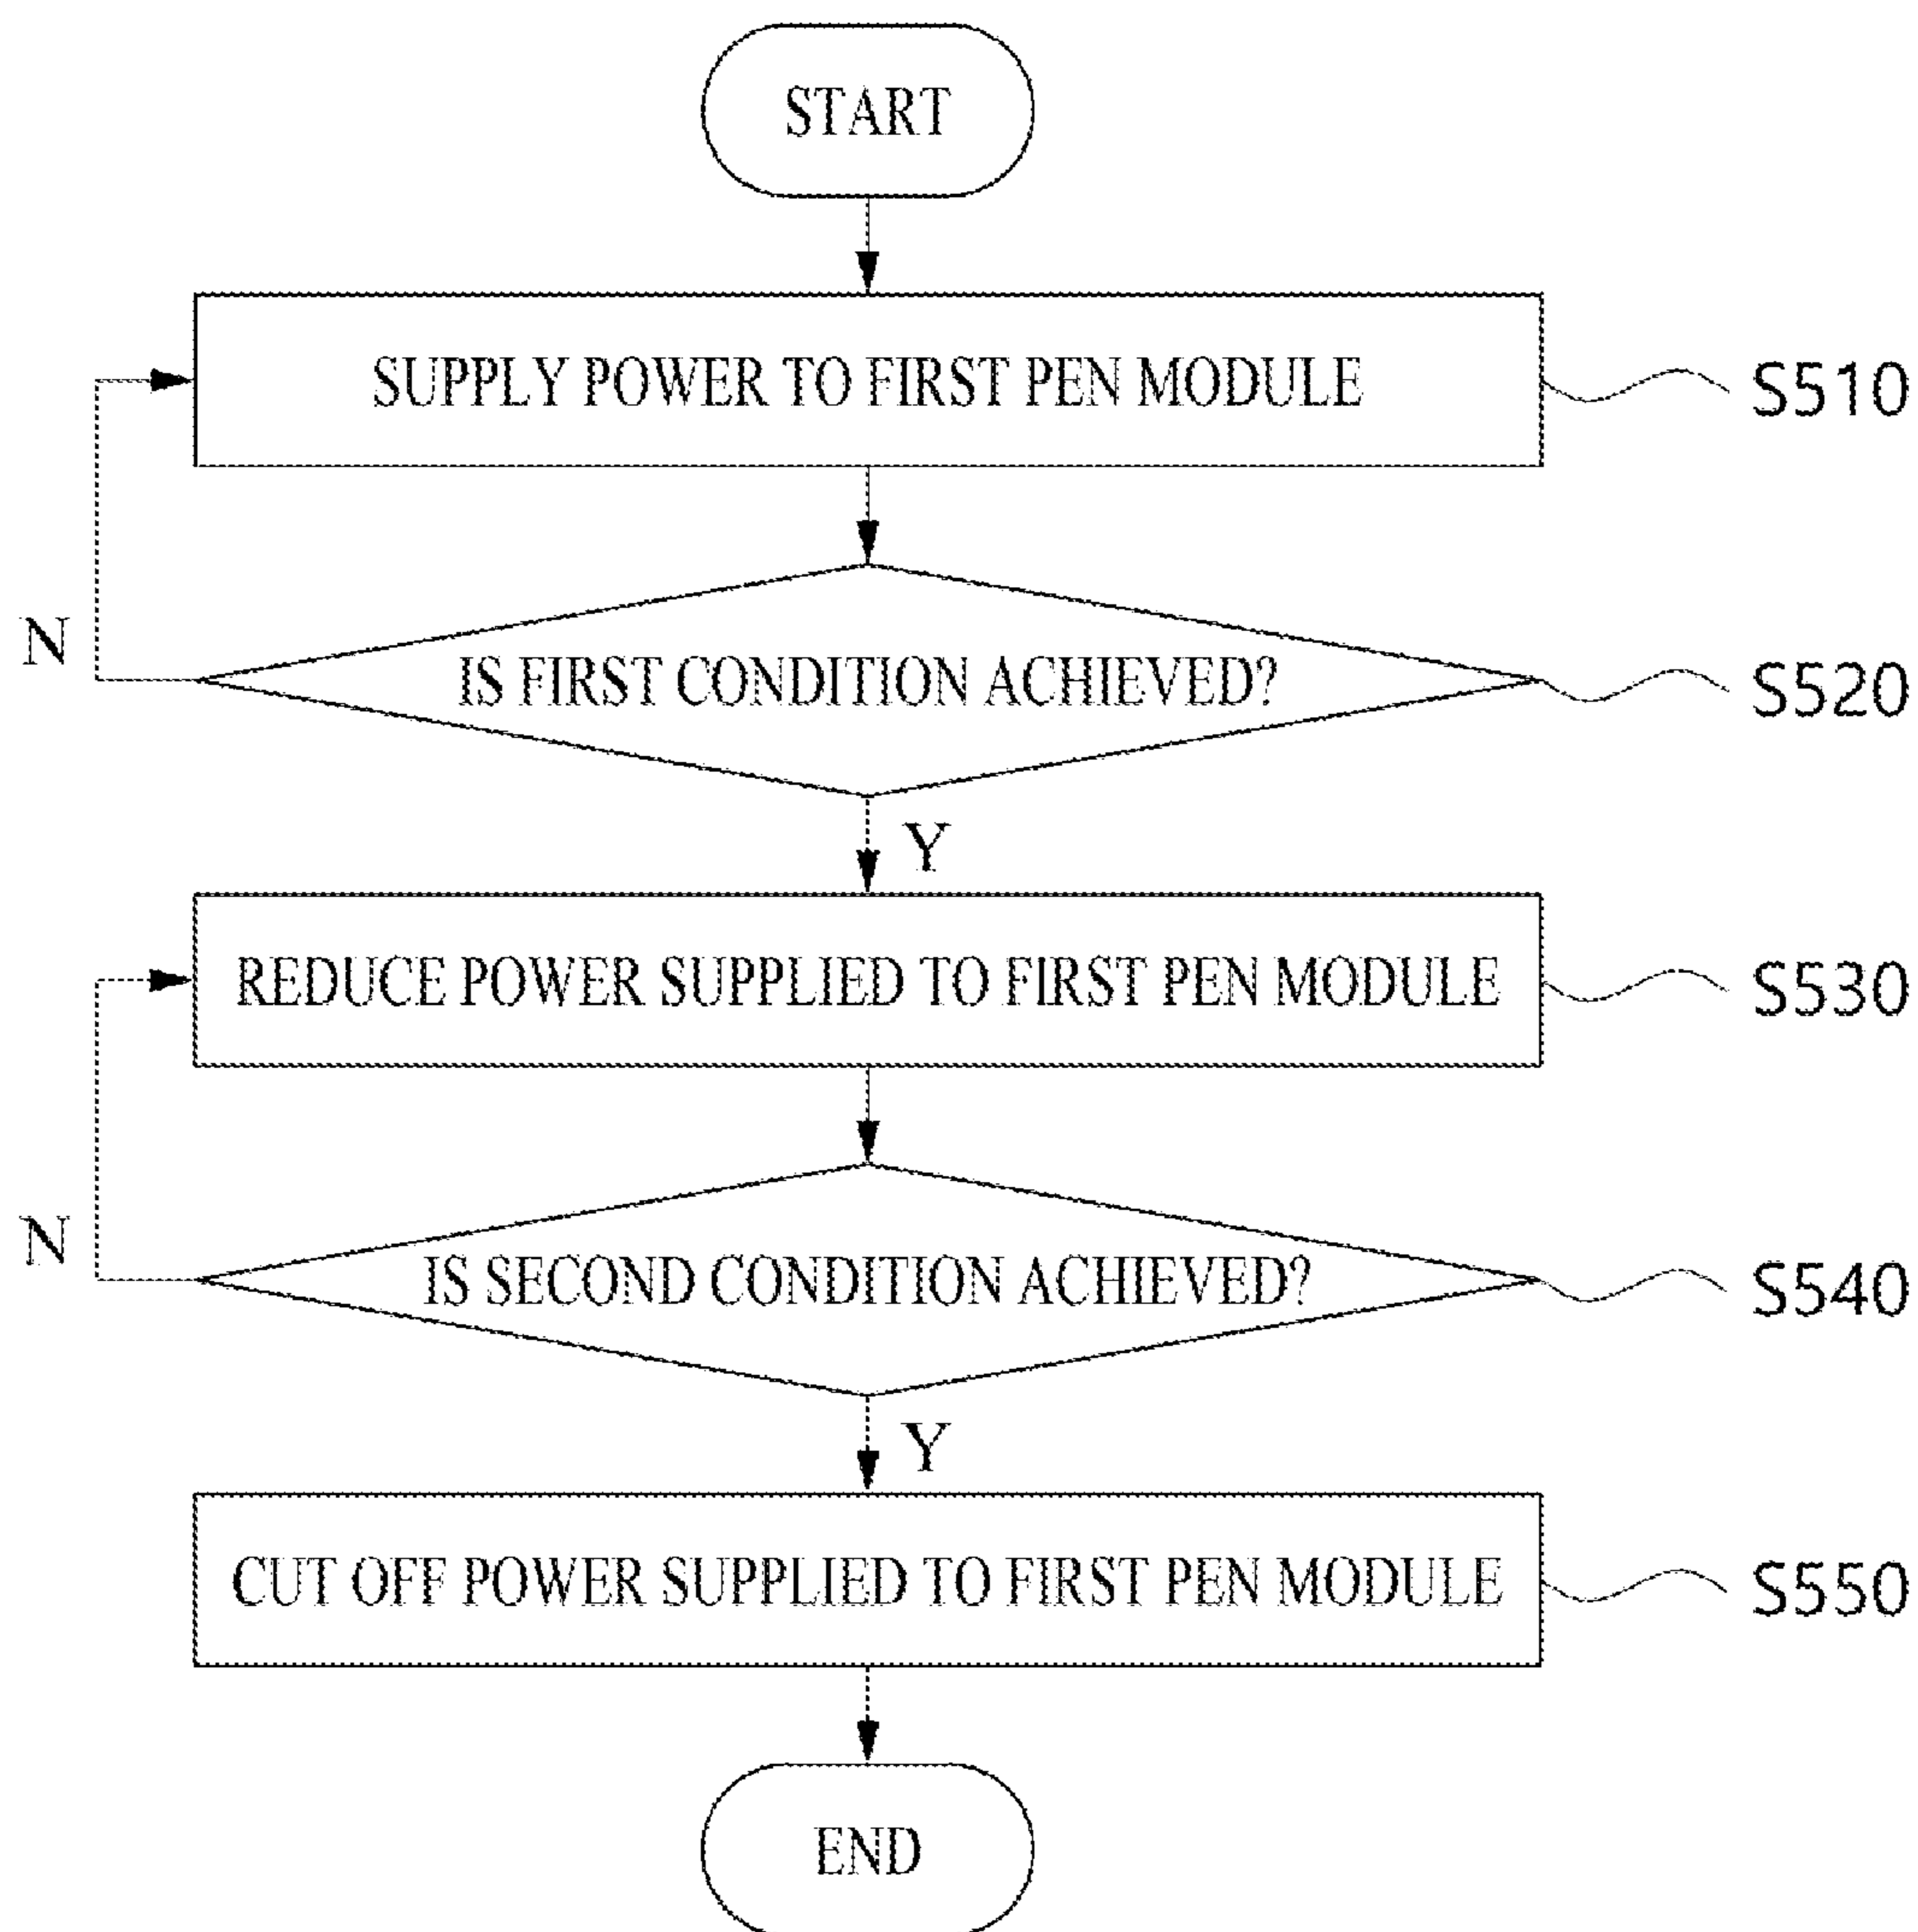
START

SUPPLY POWER TO FIRST PEN MODULE

S510

N

IS FIRST CONDITION ACHIEVED?

S520

Y

REDUCE POWER SUPPLIED TO FIRST PEN MODULE

S530

N

IS SECOND CONDITION ACHIEVED?

S540

Y

CUT OFF POWER SUPPLIED TO FIRST PEN MODULE

S550

END